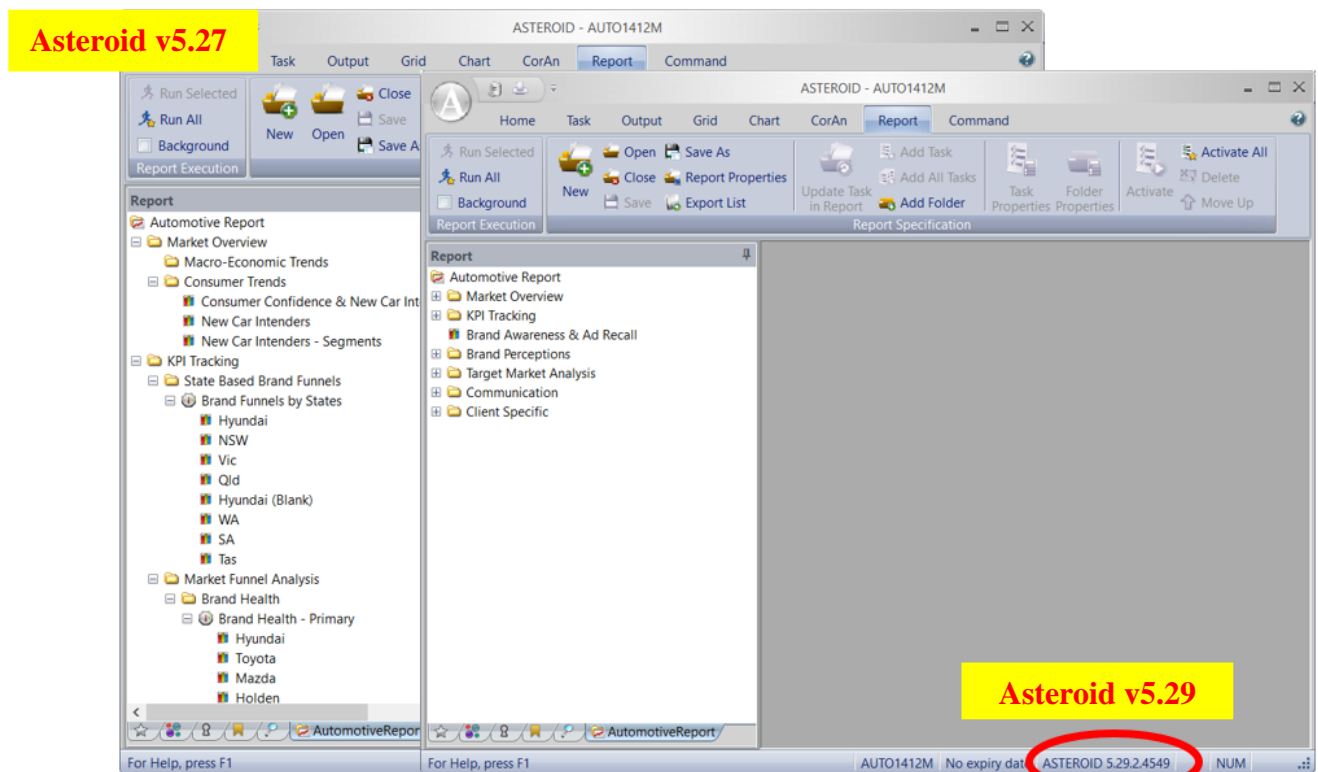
Asteroid v5.27

ASTEROID - AUTO1412M

Task Output Grid Chart CorAn Report Command

Run Selected
Run All
Background
Report Execution

New Open Close Save Save A

Report
Automotive Report
Market Overview
Macro-Economic Trends
Consumer Trends
Consumer Confidence & New Car Int
New Car Intenders
New Car Intenders - Segments
KPI Tracking
State Based Brand Funnels
Brand Funnels by States
Hyundai
NSW
Vic
Qld
Hyundai (Blank)
WA
SA
Tas
Market Funnel Analysis
Brand Health
Brand Health - Primary
Hyundai
Toyota
Mazda
Holden

AutomotiveRepor

For Help, press F1

ASTEROID - AUTO1412M

Home Task Output Grid Chart CorAn Report Command

Run Selected
Run All
Background
Report Execution

New
Open
Close
Save
Save As
Report Properties
Export List
Update Task in Report
Add Task
Add All Tasks
Add Folder
Task Properties
Folder Properties
Activate
Activate All
Delete
Move Up
Report Specification

Report
Automotive Report
Market Overview
KPI Tracking
Brand Awareness & Ad Recall
Brand Perceptions
Target Market Analysis
Communication
Client Specific

AutomotiveReport

Asteroid v5.29

For Help, press F1 AUTO1412M No expiry dat ASTEROID 5.29.2.4549 NUM